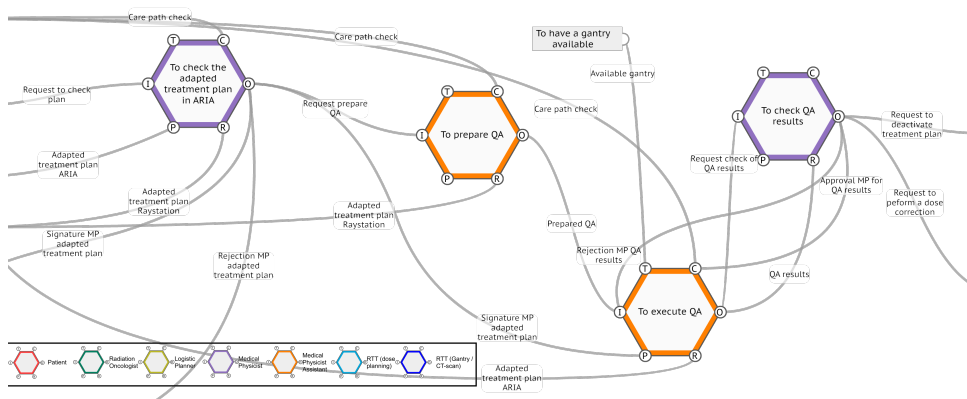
Care path check

Care path check

To have a gantry available

T C
To check the adapted treatment plan in ARIA
I O
P R

Request to check plan

Request prepare QA

T C
To prepare QA
I O
P R

Available gantry

Care path check

T C
To check QA results
I O
P R

Request to deactivate treatment plan

Adapted treatment plan ARIA

Adapted treatment plan Raystation

Adapted treatment plan Raystation

Request check of QA results

Approval MP for QA results

Request to peform a dose correction

Signature MP adapted treatment plan

Prepared QA

Rejection MP adapted treatment plan

Rejection MP QA results

T C
To execute QA
I O
P R

QA results

Signature MP adapted treatment plan

Adapted treatment plan ARIA

Patient
Radiation Oncologist
Logistic Planner
Medical Physicist
Medical Physicist Assistant
RTT (dose planning)
RTT (Gantry / CT-scan)